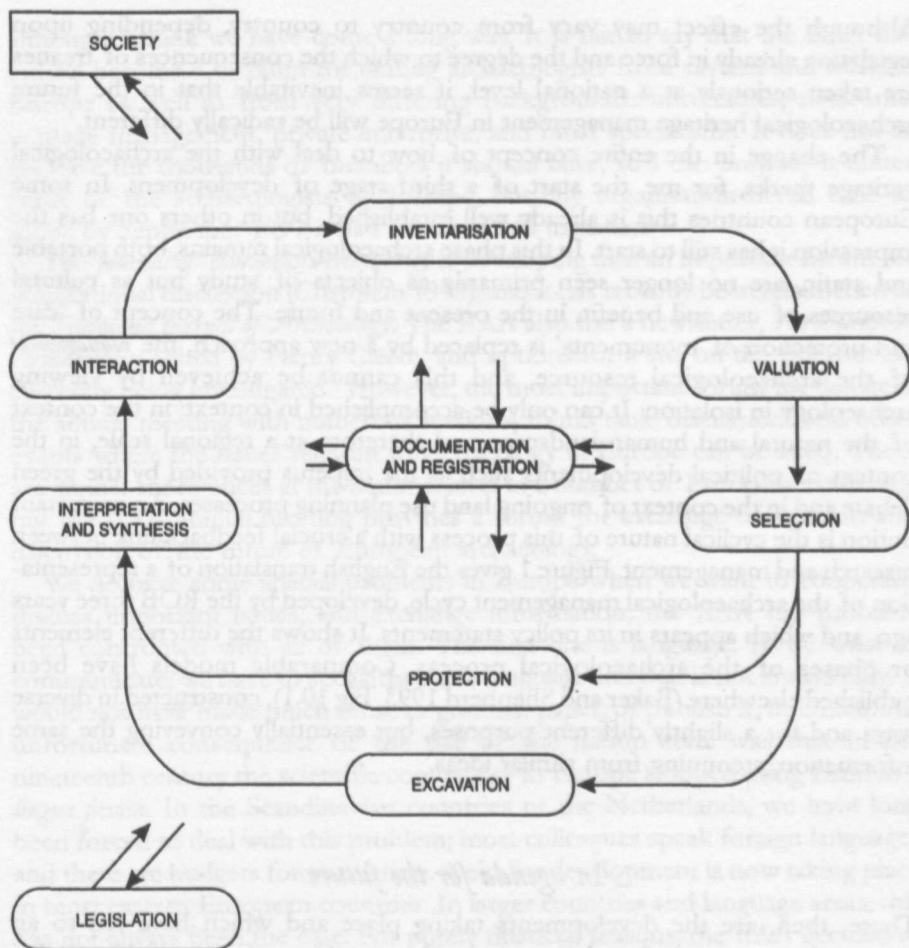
SOCIETY

INVENTARISATION

INTERACTION

VALUATION

DOCUMENTATION AND REGISTRATION

INTERPRETATION AND SYNTHESIS

SELECTION

PROTECTION

EXCAVATION

LEGISLATION

Although the effect may vary from country to country, depending upon regulations already in force and the degree to which the consequences of treaties are taken seriously at a national level, it seems inevitable that in the future archaeological heritage management in Europe will be radically different.

The change in the entire concept of how to deal with the archaeological heritage marks, for me, the start of a short stage of development. In some European countries this is already well established, but in others one has the impression it has still to start. In this phase, archaeological remains, both portable and static, are no longer seen primarily as objects of study but as cultural resources of use and benefit in the present and future. The concept of 'care and protection of monuments' is replaced by a new approach, the management of the archaeological resource, and this cannot be achieved by viewing archaeology in isolation. It can only be accomplished in context: in the context of the natural and human landscape, which requires a regional role, in the context of political developments, such as the impetus provided by the green agenda, and in the context of regional and the planning process. A central element in this is the cyclical nature of this process with a crucial feedback between research and management. Figure 1 gives the English translation of a representation of the archaeological management cycle, developed by the ROB three years ago, and which appears in its policy statements. It shows the different elements or phases of the archaeological process. Comparable models have been published elsewhere (Baker and Shepherd 1993, fig 10.1), constructed in diverse ways and for a slightly different purposes, but essentially conveying the same information stemming from similar ideas.

Figure 1 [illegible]

These, then, are the developments taking place and which I believe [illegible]